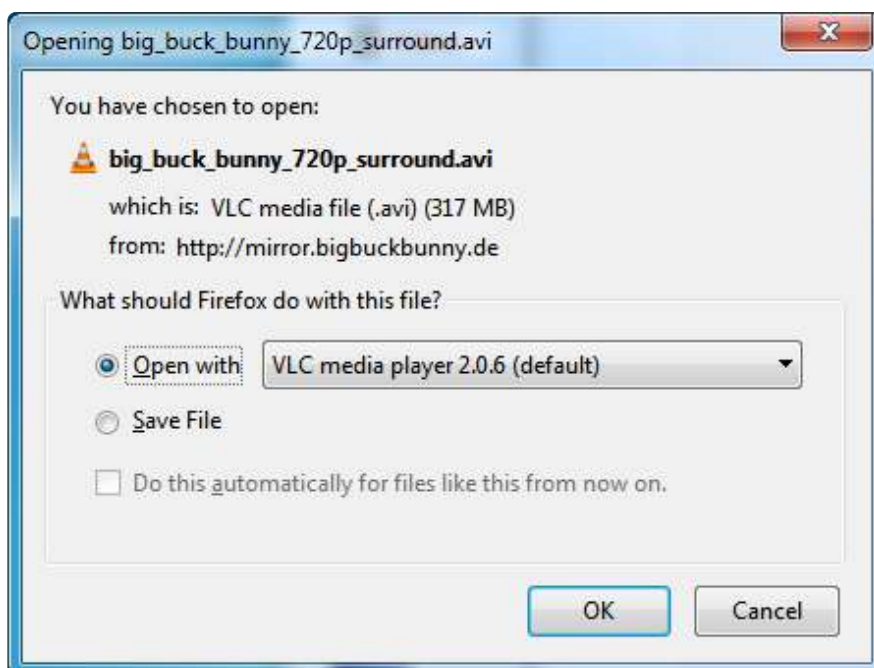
Opening big_buck_bunny_720p_surround.avi

You have chosen to open:

big_buck_bunny_720p_surround.avi

which is: VLC media file (.avi) (317 MB)

from: http://mirror.bigbuckbunny.de

What should Firefox do with this file?

Open with VLC media player 2.0.6 (default)

Save File

Do this automatically for files like this from now on.

OK Cancel